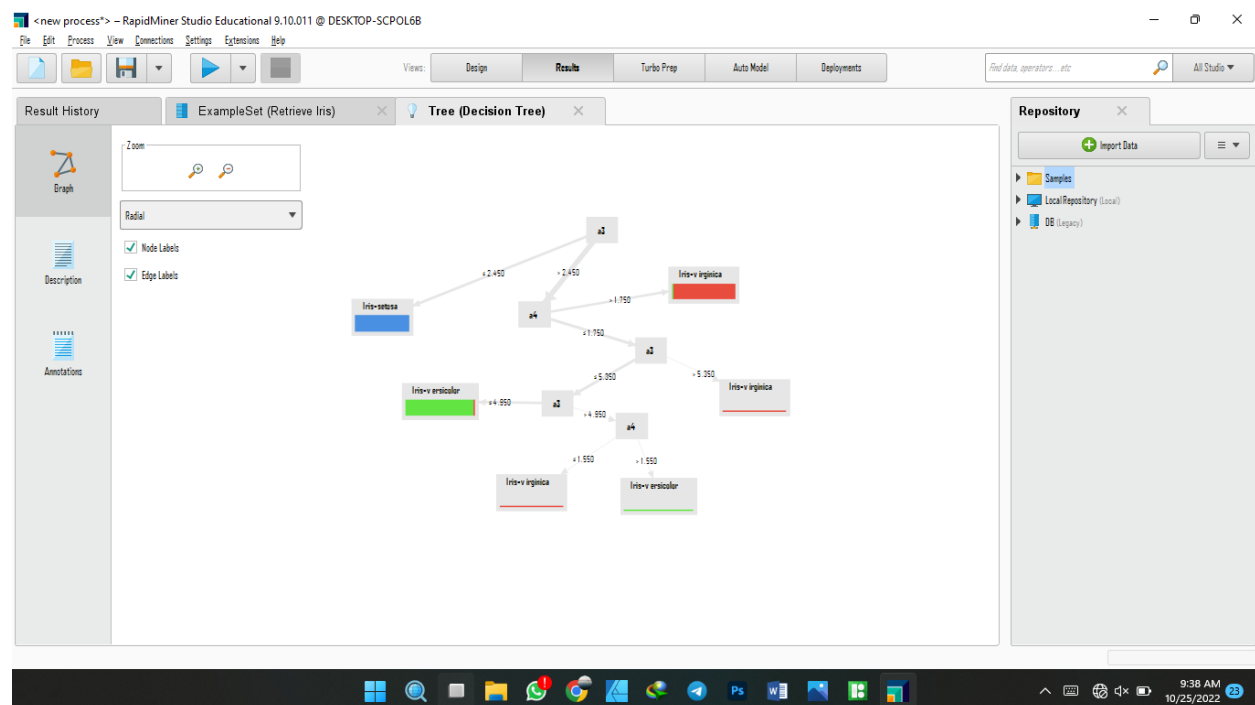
<new process*> – RapidMiner Studio Educational 9.10.011 @ DESKTOP-SCPOL6B

File Edit Process View Connections Settings Extensions Help

Views: Design Results Turbo Prep Auto Model Deployments

Find data, operators...etc

All Studio

Result History

ExampleSet (Retrieve Iris)

Tree (Decision Tree)

Repository

Import Data

Samples

Local Repository (Local)

DB (Legacy)

Graph

Description

Annotations

Zoom

Radial

Node Labels

Edge Labels

a3

≤ 2.450

> 2.450

Iris-setosa

a4

> 1.750

Iris-virginica

≤ 1.750

a3

≤ 5.350

> 5.350

Iris-virginica

a3

≤ 4.950

> 4.950

Iris-versicolor

a4

≤ 1.550

> 1.550

Iris-virginica

Iris-versicolor

9:38 AM
10/25/2022

23